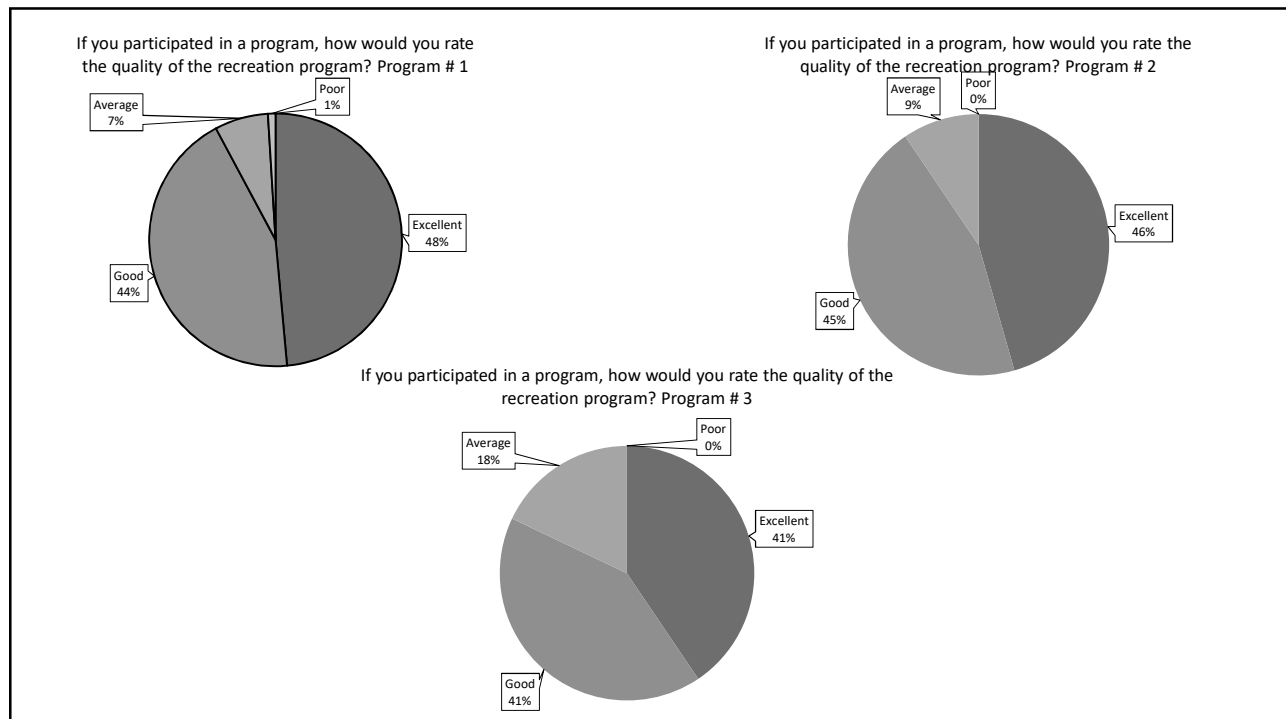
If you participated in a program, how would you rate the quality of the recreation program? Program # 1

Average 7%

Poor 1%

Excellent 48%

Good 44%

If you participated in a program, how would you rate the quality of the recreation program? Program # 2

Average 9%

Poor 0%

Excellent 46%

Good 45%

If you participated in a program, how would you rate the quality of the recreation program? Program # 3

Average 18%

Poor 0%

Excellent 41%

Good 41%